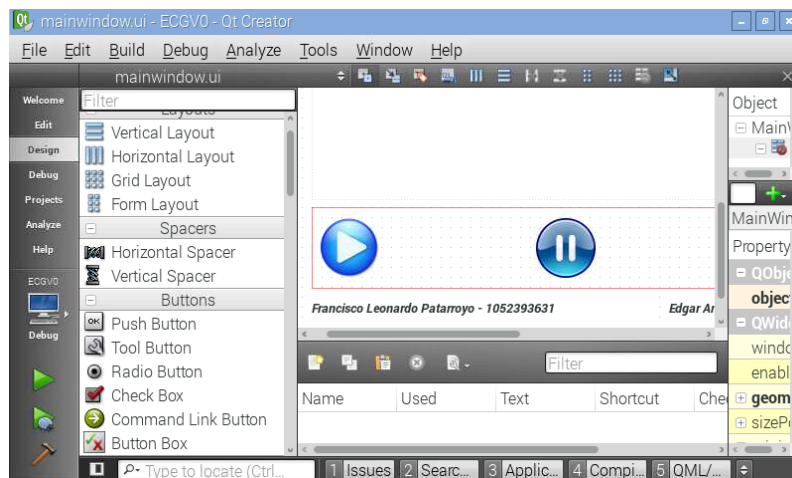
mainwindow.ui - ECGV0 - Qt Creator

File Edit Build Debug Analyze Tools Window Help

mainwindow.ui

Welcome
Edit
Design
Debug
Projects
Analyze
Help

ECGV0
Debug

Filter
Layouts
Vertical Layout
Horizontal Layout
Grid Layout
Form Layout
Spacers
Horizontal Spacer
Vertical Spacer
Buttons
Push Button
Tool Button
Radio Button
Check Box
Command Link Button
Button Box

Francisco Leonardo Pataarroyo - 1052393631
Edgar Ar

Filter

| Name | Used | Text | Shortcut | Che |
|---|---|---|---|---|

Object
MainW

MainWin
Property
QObje
object
QWidg
windo
enabl
geom
sizeP

Type to locate (Ctrl...
1 Issues 2 Searc... 3 Applic... 4 Compi... 5 QML/...